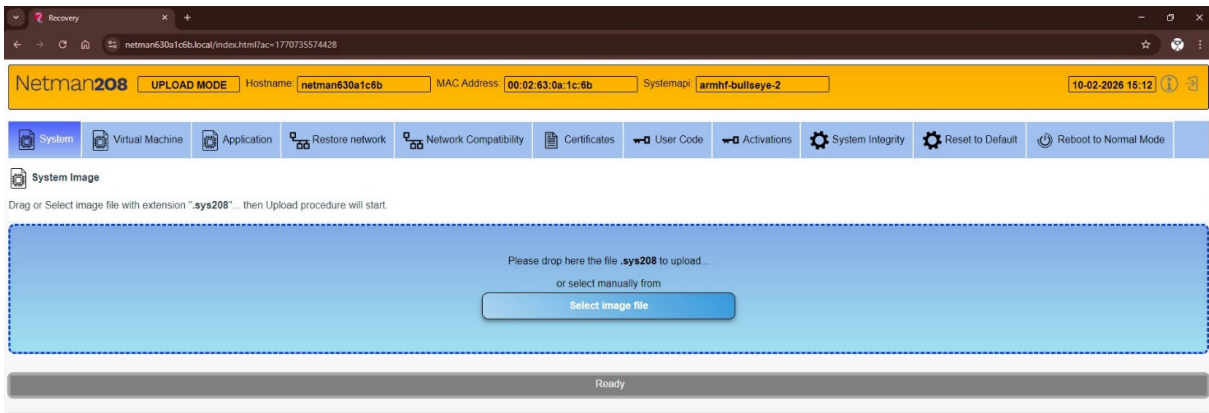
Recovery

netman630a1c6b.local/index.html?ac=1770735574428

Netman208 UPLOAD MODE Hostname: netman630a1c6b MAC Address: 00:02:63:0a:1c:6b Systemapi: armhf-bullseye-2 10-02-2026 15:12

System | Virtual Machine | Application | Restore network | Network Compatibility | Certificates | User Code | Activations | System Integrity | Reset to Default | Reboot to Normal Mode

System Image

Drag or Select image file with extension ".sys208"... then Upload procedure will start.

Please drop here the file .sys208 to upload...

or select manually from

Select image file

Ready